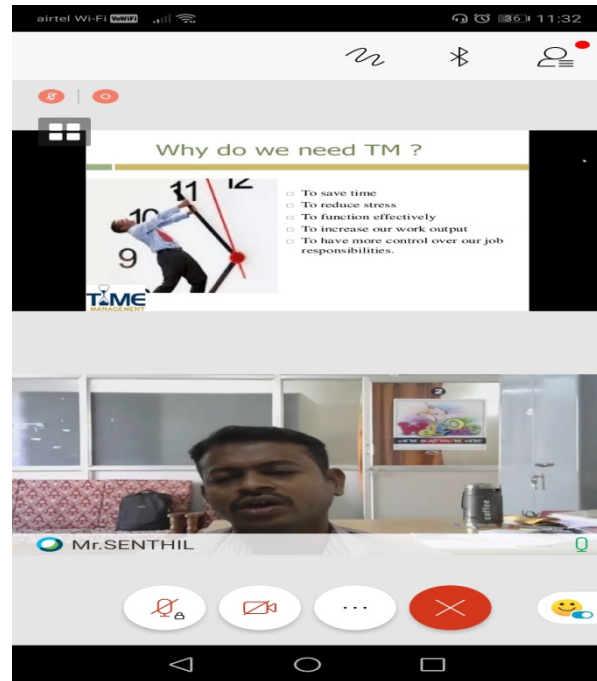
airtel Wi-Fi VoWiFi 11:32

Why do we need TM ?

12
11
10
9

To save time
To reduce stress
To function effectively
To increase our work output
To have more control over our job responsibilities.

TIME
MANAGEMENT

coffee

Mr.SENTHIL

...